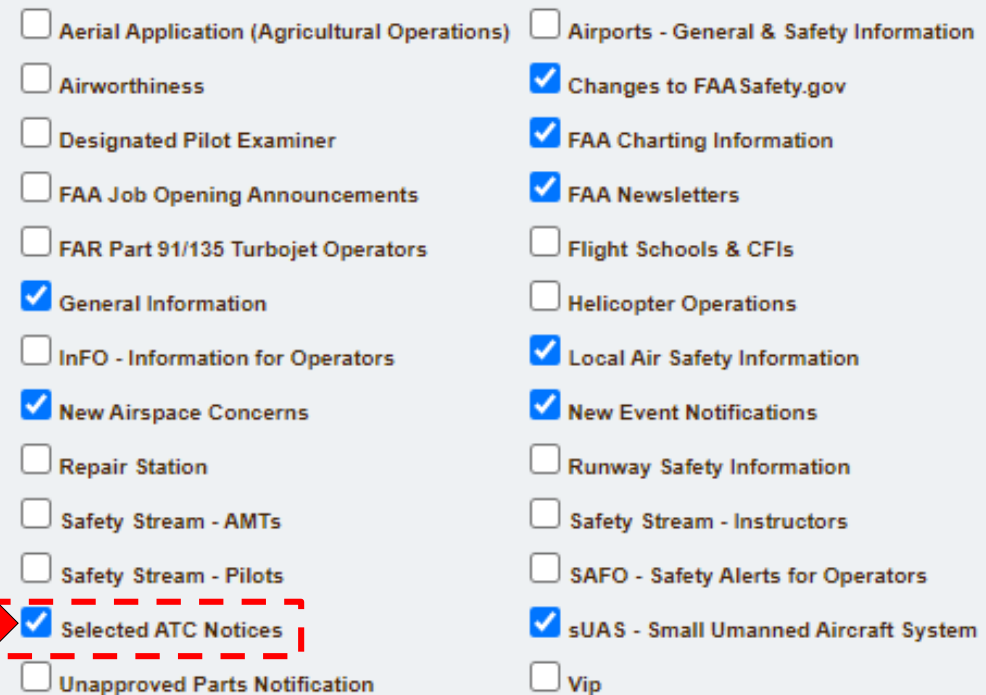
Aerial Application (Agricultural Operations)
Airports - General & Safety Information
Airworthiness
Changes to FAA Safety.gov
Designated Pilot Examiner
FAA Charting Information
FAA Job Opening Announcements
FAA Newsletters
FAR Part 91/135 Turbojet Operators
Flight Schools & CFIs
General Information
Helicopter Operations
InFO - Information for Operators
Local Air Safety Information
New Airspace Concerns
New Event Notifications
Repair Station
Runway Safety Information
Safety Stream - AMTs
Safety Stream - Instructors
Safety Stream - Pilots
SAFO - Safety Alerts for Operators
Selected ATC Notices
sUAS - Small Umanned Aircraft System
Unapproved Parts Notification
Vip